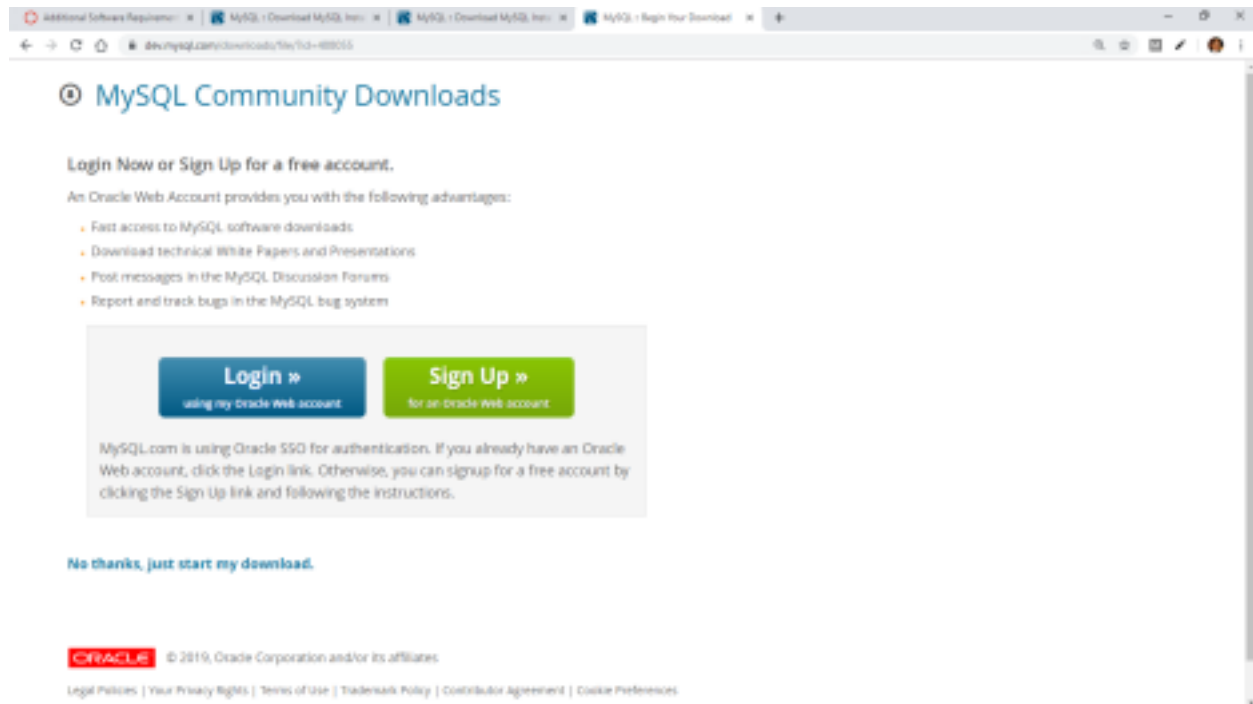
Additional Software Requireme ×
MySQL :: Download MySQL Insta ×
MySQL :: Download MySQL Insta ×
MySQL :: Begin Your Download ×
+

dev.mysql.com/downloads/file/?id=488055

MySQL Community Downloads

Login Now or Sign Up for a free account.

An Oracle Web Account provides you with the following advantages:

- Fast access to MySQL software downloads
- Download technical White Papers and Presentations
- Post messages in the MySQL Discussion Forums
- Report and track bugs in the MySQL bug system

Login »
using my Oracle Web account

Sign Up »
for an Oracle Web account

MySQL.com is using Oracle SSO for authentication. If you already have an Oracle Web account, click the Login link. Otherwise, you can signup for a free account by clicking the Sign Up link and following the instructions.

No thanks, just start my download.

ORACLE © 2019, Oracle Corporation and/or its affiliates

Legal Policies | Your Privacy Rights | Terms of Use | Trademark Policy | Contributor Agreement | Cookie Preferences